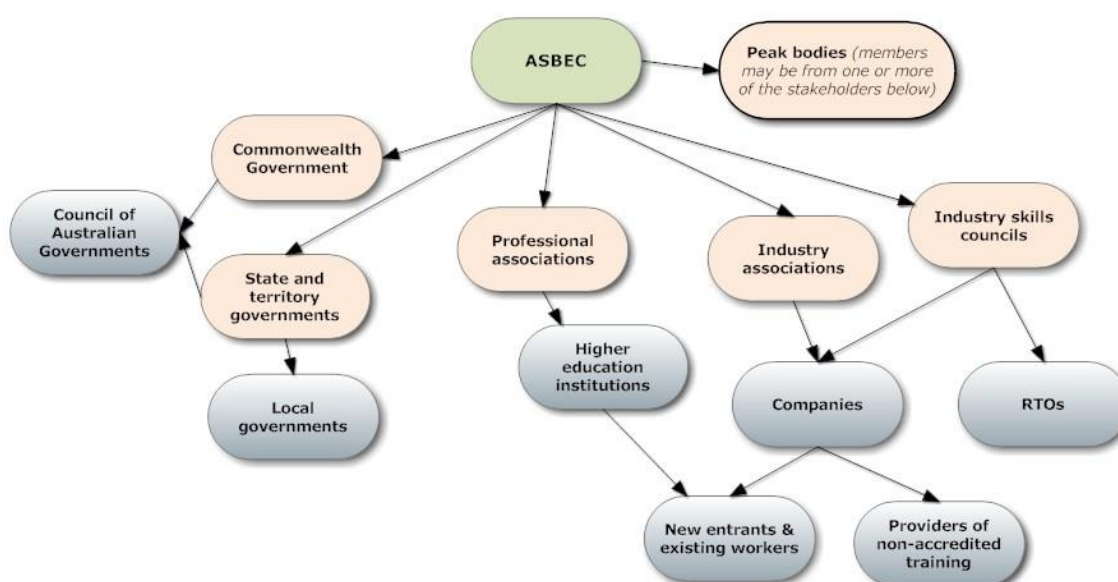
ASBEC

Peak bodies (members may be from one or more of the stakeholders below)

Commonwealth Government

Council of Australian Governments

State and territory governments

Local governments

Professional associations

Higher education institutions

Industry associations

Industry skills councils

Companies

RTOs

New entrants & existing workers

Providers of non-accredited training